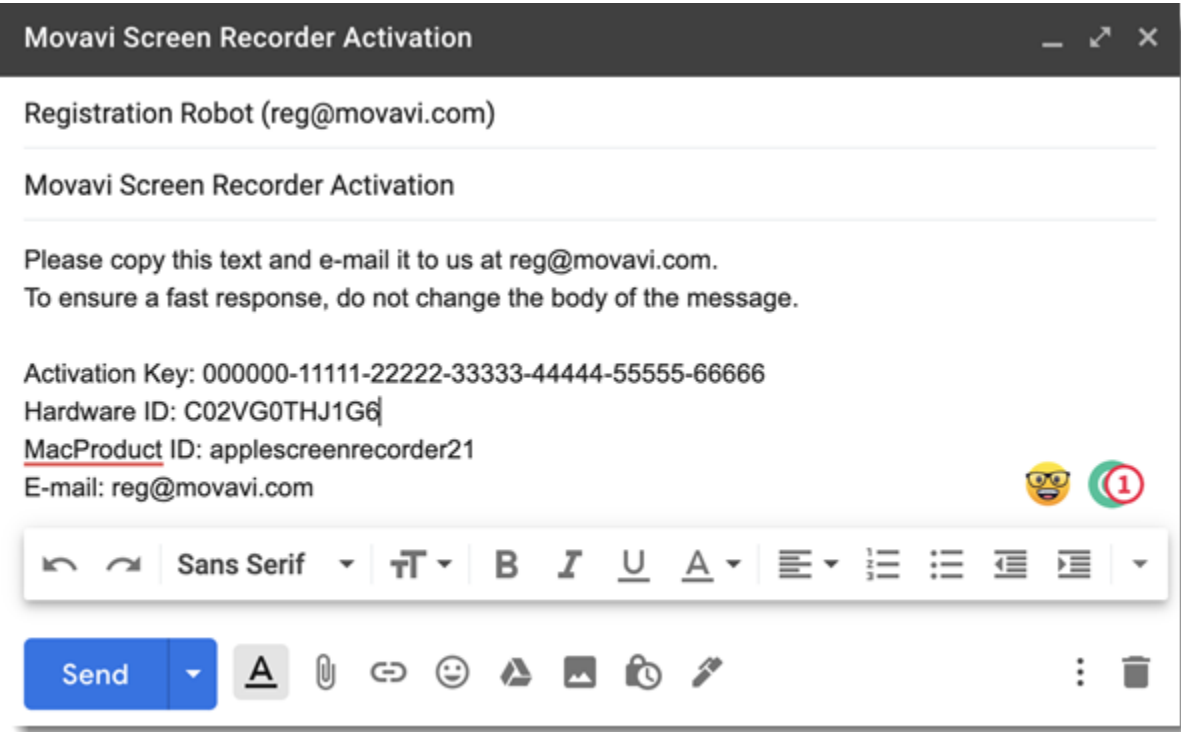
Movavi Screen Recorder Activation

Registration Robot (reg@movavi.com)

Movavi Screen Recorder Activation

Please copy this text and e-mail it to us at reg@movavi.com.
To ensure a fast response, do not change the body of the message.

Activation Key: 000000-11111-22222-33333-44444-55555-66666
Hardware ID: C02VG0THJ1G6
MacProduct ID: applescreenrecorder21
E-mail: reg@movavi.com

1

Sans Serif

B I U A

Send